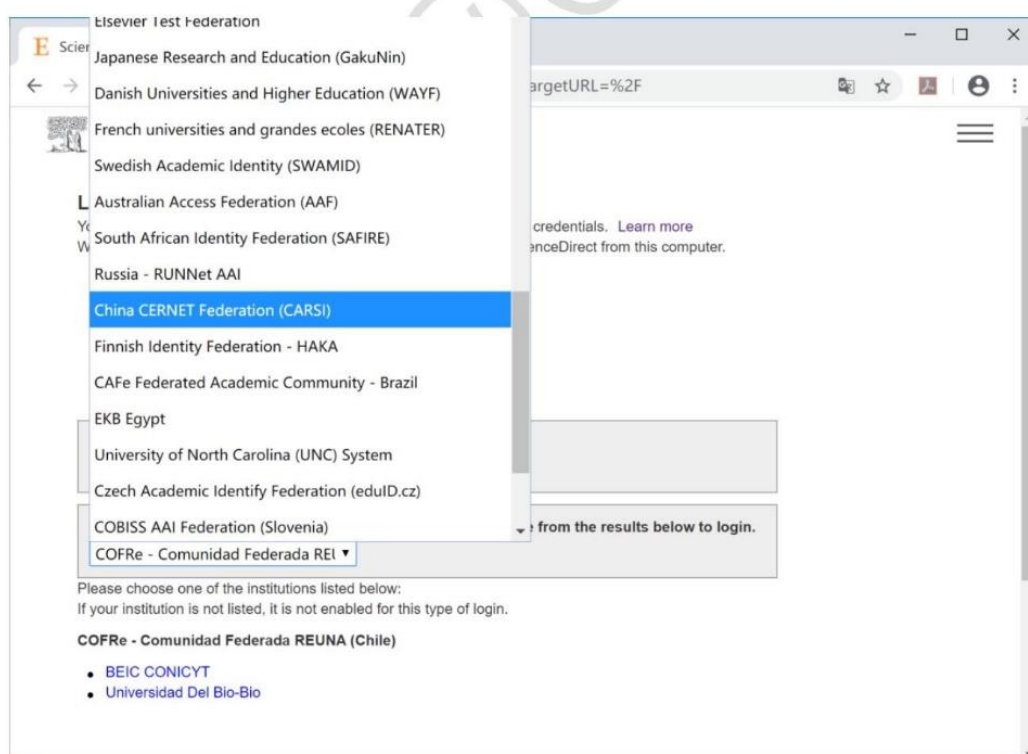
Elsevier Test Federation
Japanese Research and Education (GakuNin)
Danish Universities and Higher Education (WAYF)
French universities and grandes ecoles (RENATER)
Swedish Academic Identity (SWAMID)
Australian Access Federation (AAF)
South African Identity Federation (SAFIRE)
Russia - RUNNet AAI
China CERNET Federation (CARSI)
Finnish Identity Federation - HAKA
CAFe Federated Academic Community - Brazil
EKB Egypt
University of North Carolina (UNC) System
Czech Academic Identify Federation (eduID.cz)
COBISS AAI Federation (Slovenia)

E Scier

argetURL=%2F

L
Y credentials. Learn more
W enceDirect from this computer.

from the results below to login.
COFRe - Comunidad Federada REI ▾

Please choose one of the institutions listed below:
If your institution is not listed, it is not enabled for this type of login.

COFRe - Comunidad Federada REUNA (Chile)

- BEIC CONICYT
- Universidad Del Bio-Bio